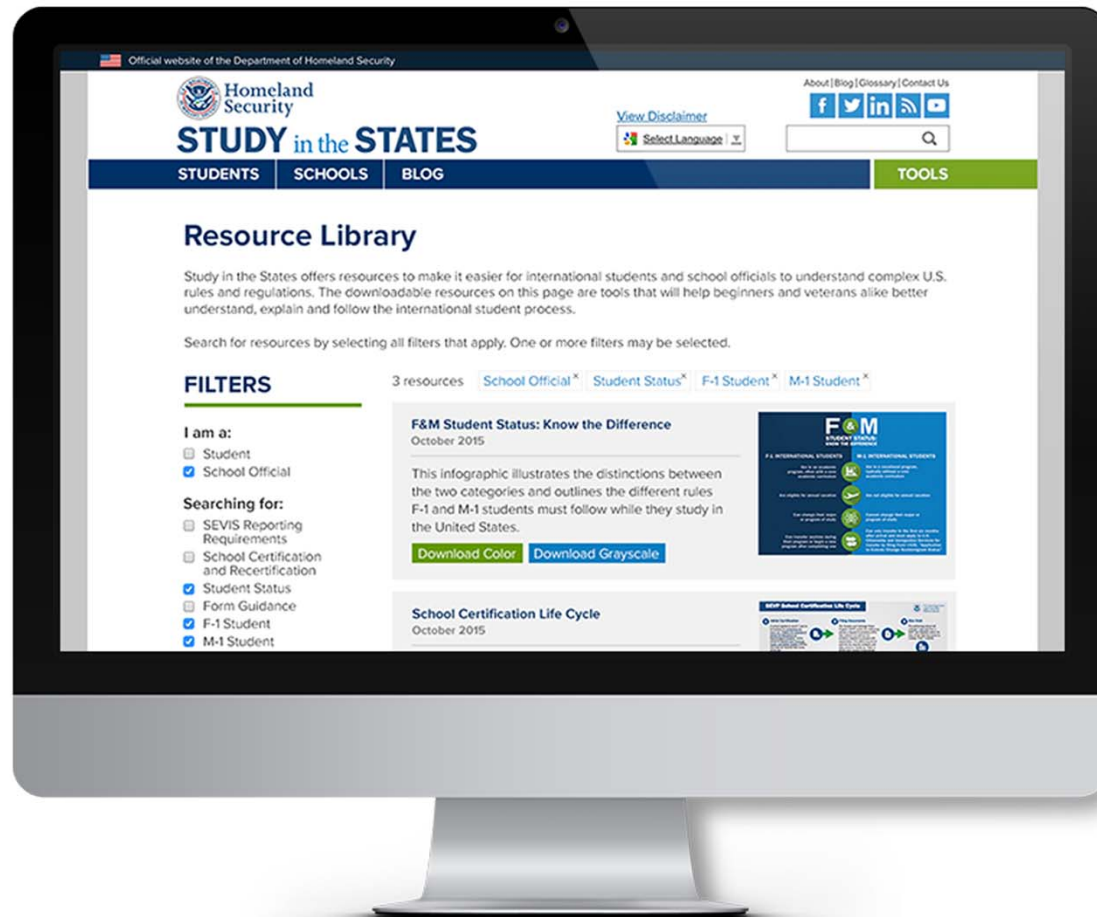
Official website of the Department of Homeland Security

Homeland Security

STUDY in the STATES

About | Blog | Glossary | Contact Us

View Disclaimer

Select Language

STUDENTS SCHOOLS BLOG TOOLS

Resource Library

Study in the States offers resources to make it easier for international students and school officials to understand complex U.S. rules and regulations. The downloadable resources on this page are tools that will help beginners and veterans alike better understand, explain and follow the international student process.

Search for resources by selecting all filters that apply. One or more filters may be selected.

FILTERS

I am a:
Student
School Official

Searching for:
SEVIS Reporting Requirements
School Certification and Recertification
Student Status
Form Guidance
F-1 Student
M-1 Student

3 resources School Official × Student Status × F-1 Student × M-1 Student ×

F&M Student Status: Know the Difference
October 2015

This infographic illustrates the distinctions between the two categories and outlines the different rules F-1 and M-1 students must follow while they study in the United States.

Download Color Download Grayscale

F&M STUDENT STATUS: KNOW THE DIFFERENCE

F-1 INTERNATIONAL STUDENTS M-1 INTERNATIONAL STUDENTS

School Certification Life Cycle
October 2015

SEVP School Certification Life Cycle